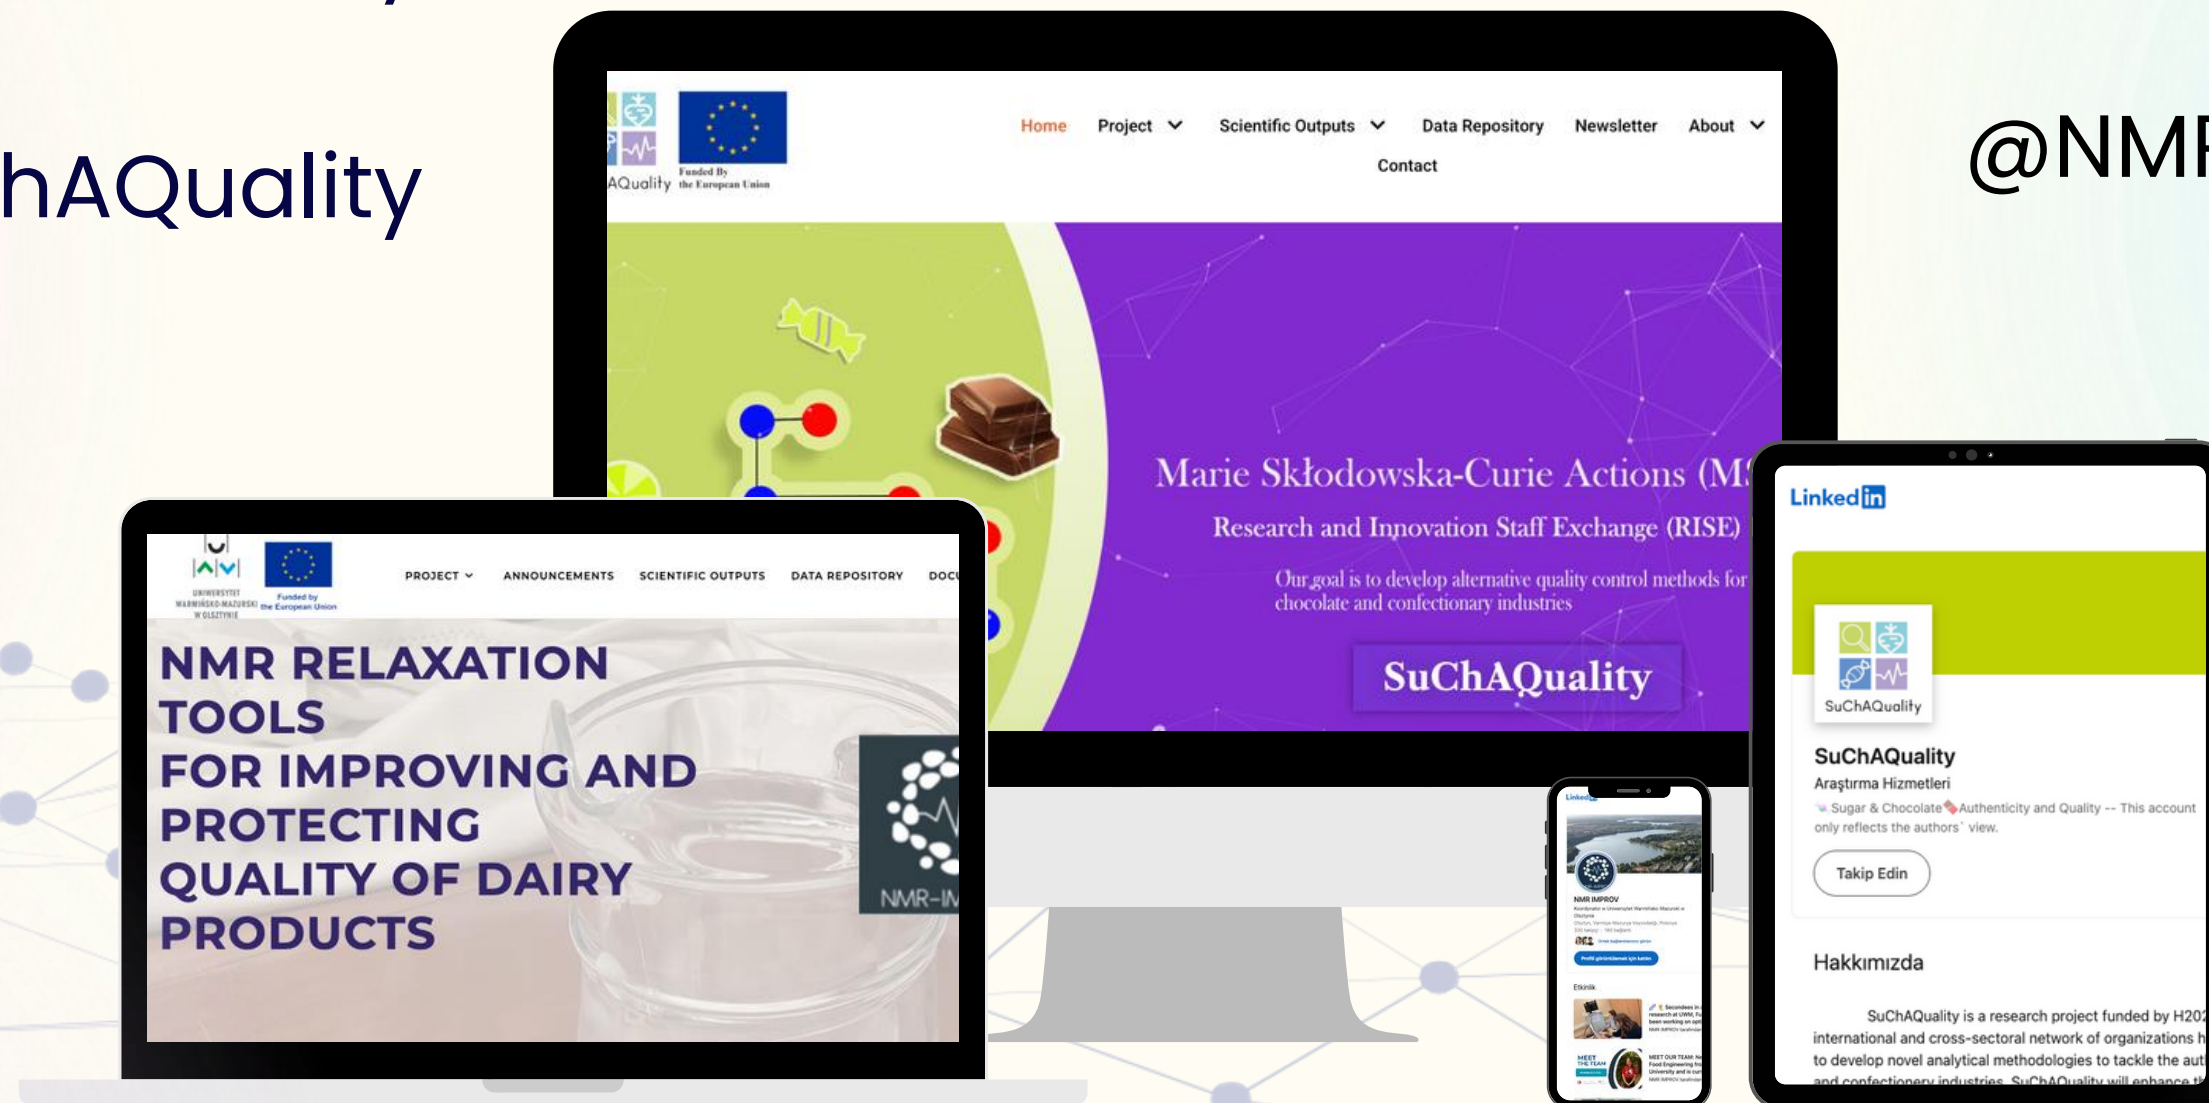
hAQuality

@NM

AQuality

Funded By the European Union

Home Project Scientific Outputs Data Repository Newsletter About

Contact

Marie Skłodowska-Curie Actions (M

Research and Innovation Staff Exchange (RISE)

Our goal is to develop alternative quality control methods for chocolate and confectionary industries

SuChAQuality

UNIWERSYTET WARMIŃSKO-MAZURSKI W OLSZTYNIE

Funded by the European Union

PROJECT ANNOUNCEMENTS SCIENTIFIC OUTPUTS DATA REPOSITORY DOC

NMR RELAXATION TOOLS FOR IMPROVING AND PROTECTING QUALITY OF DAIRY PRODUCTS

NMR-IM

Linkedin

SuChAQuality

SuChAQuality

Araştırma Hizmetleri

Sugar & Chocolate Authenticity and Quality -- This account only reflects the authors' view.

Takip Edin

Hakkımızda

SuChAQuality is a research project funded by H202 international and cross-sectoral network of organizations h to develop novel analytical methodologies to tackle the aut

NMR IMPROV

Etkinlik

MEET THE TEAM

MEET OUR TEAM